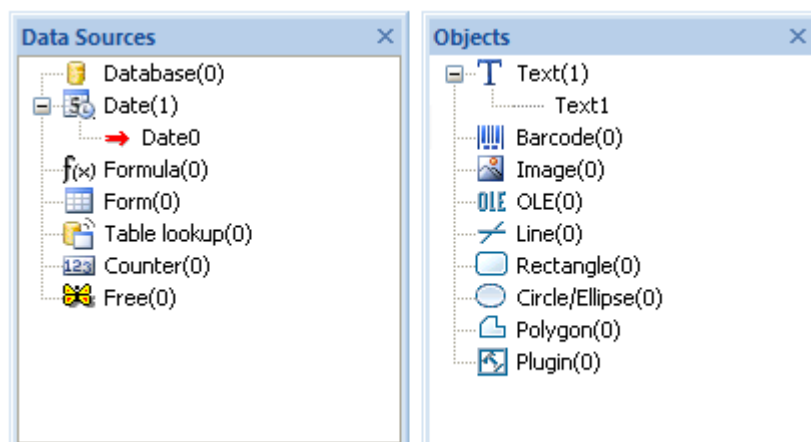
Data Sources ×

Database(0)
Date(1)
Date0
Formula(0)
Form(0)
Table lookup(0)
Counter(0)
Free(0)

Objects ×

Text(1)
Text1
Barcode(0)
Image(0)
OLE(0)
Line(0)
Rectangle(0)
Circle/Ellipse(0)
Polygon(0)
Plugin(0)